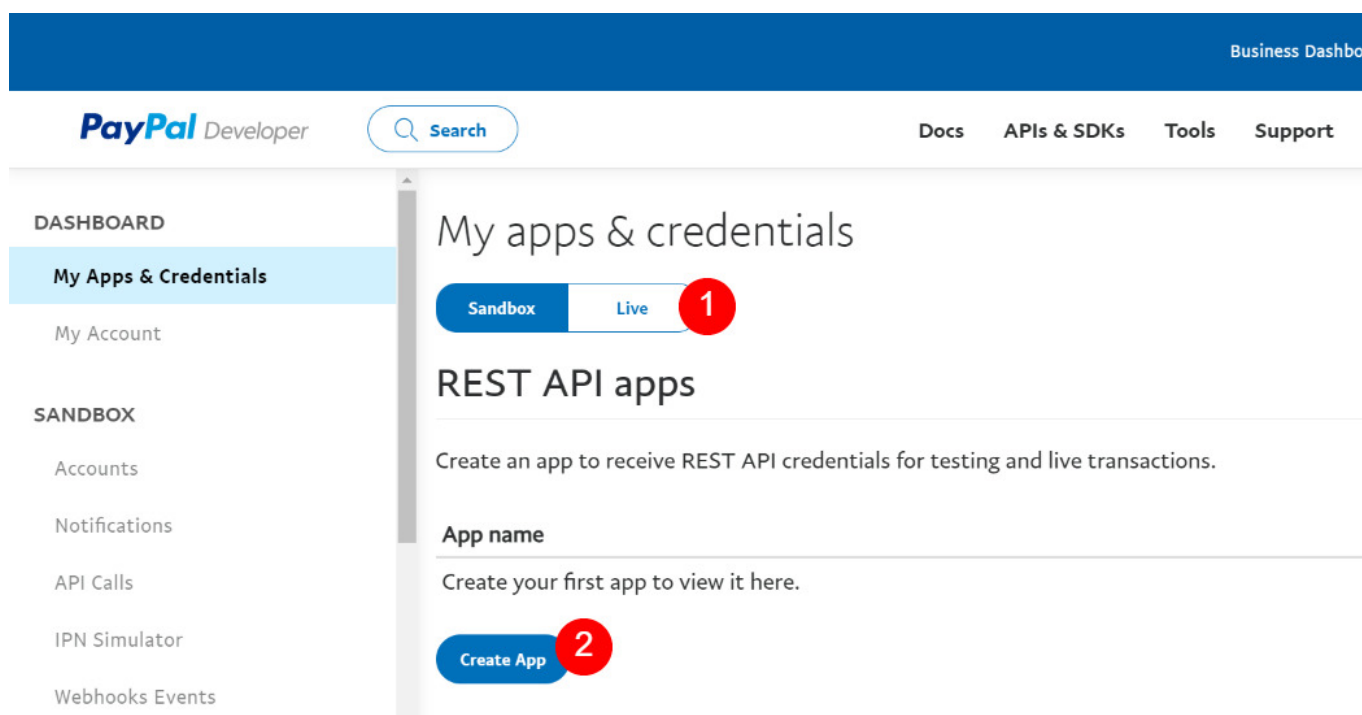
Business Dashbo

PayPal Developer

Search

Docs APIs & SDKs Tools Support

DASHBOARD

My Apps & Credentials

My Account

SANDBOX

Accounts

Notifications

API Calls

IPN Simulator

Webhooks Events

My apps & credentials

Sandbox Live 1

REST API apps

Create an app to receive REST API credentials for testing and live transactions.

App name

Create your first app to view it here.

Create App 2